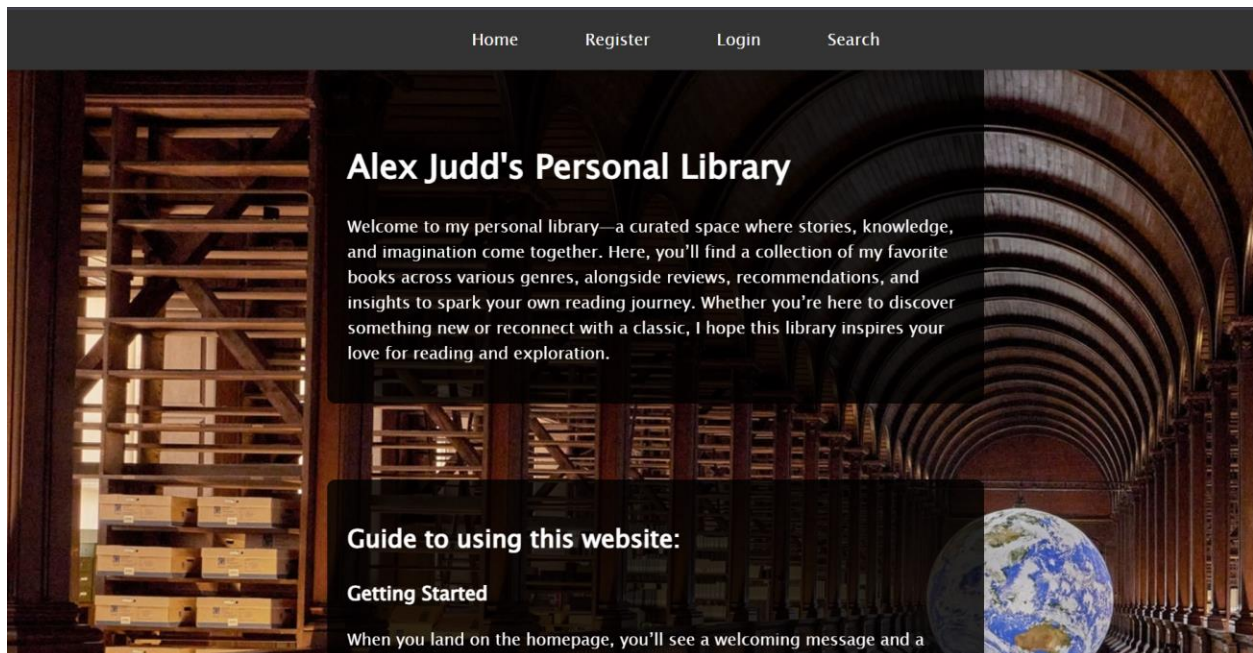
Home Register Login Search

Alex Judd's Personal Library

Welcome to my personal library—a curated space where stories, knowledge, and imagination come together. Here, you'll find a collection of my favorite books across various genres, alongside reviews, recommendations, and insights to spark your own reading journey. Whether you're here to discover something new or reconnect with a classic, I hope this library inspires your love for reading and exploration.

Guide to using this website:

Getting Started

When you land on the homepage, you'll see a welcoming message and a